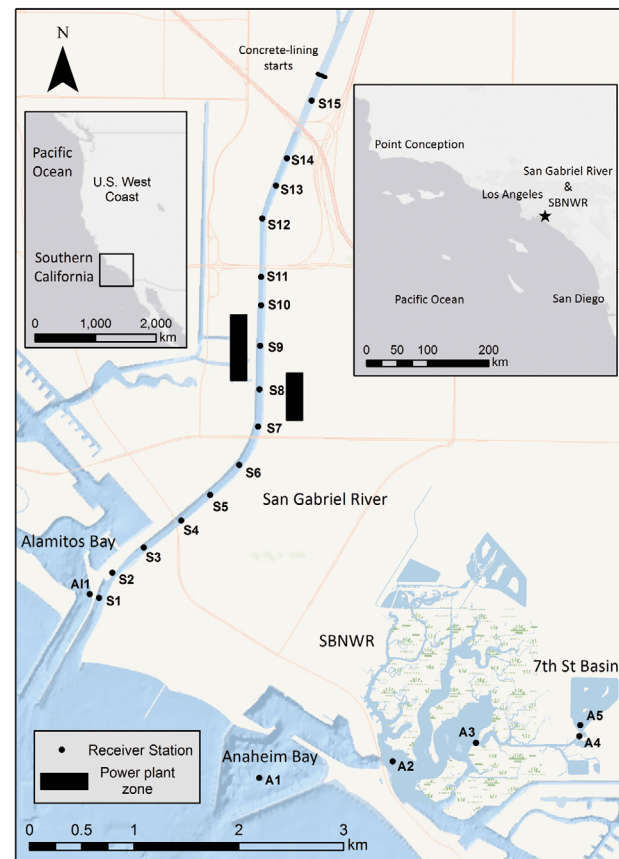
N

Concrete-lining starts

S15

Pacific Ocean

U.S. West Coast

Southern California

0 1,000 2,000 km

Point Conception

San Gabriel River & SBNWR

Los Angeles

Pacific Ocean

San Diego

0 50 100 200 km

S14

S13

S12

S11

S10

S9

S8

S7

S6

S5

S4

S3

S2

S1

AI1

San Gabriel River

Alamitos Bay

SBNWR

7th St Basin

A5

A4

A3

A2

A1

Anaheim Bay

Receiver Station

Power plant zone

0 0.5 1 2 3 km